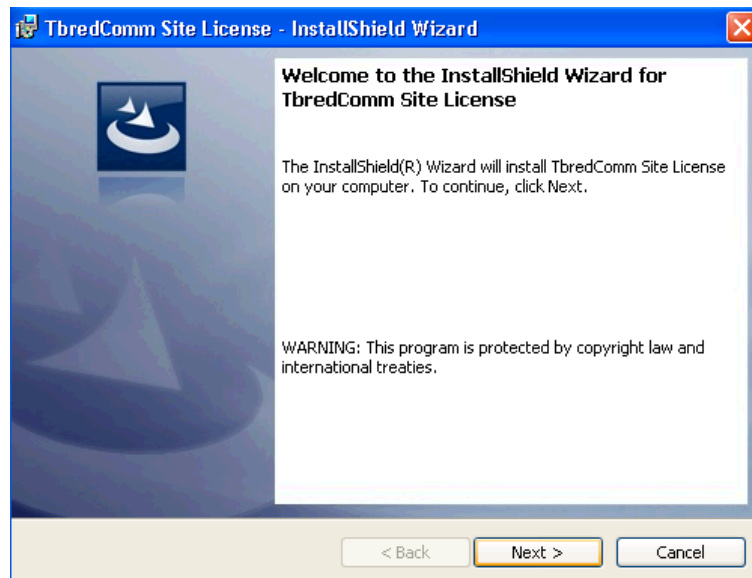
TbredComm Site License - InstallShield Wizard

Welcome to the InstallShield Wizard for TbredComm Site License

The InstallShield(R) Wizard will install TbredComm Site License on your computer. To continue, click Next.

WARNING: This program is protected by copyright law and international treaties.

< Back
Next >
Cancel